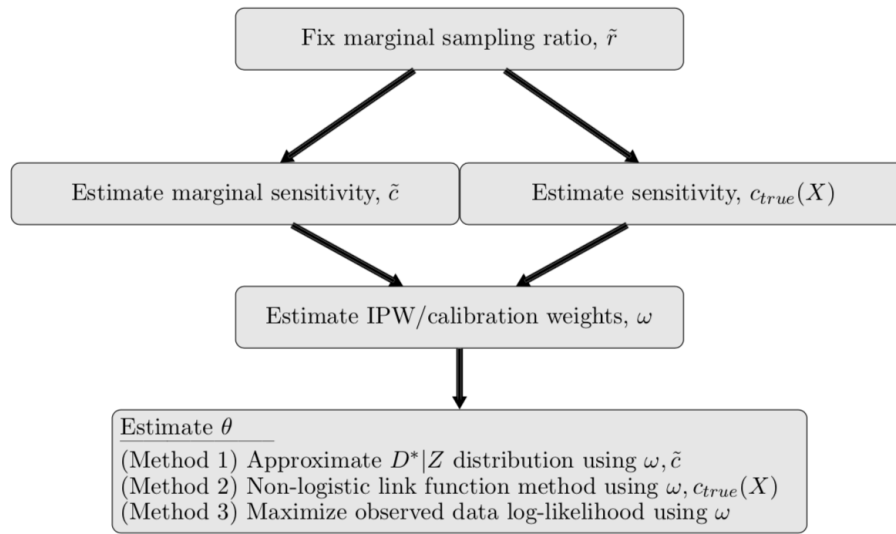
Fix marginal sampling ratio, $\tilde{r}$

Estimate marginal sensitivity, $\tilde{c}$

Estimate sensitivity, $c_{true}(X)$

Estimate IPW/calibration weights, $\omega$

Estimate $\theta$

(Method 1) Approximate $D^*|Z$ distribution using $\omega, \tilde{c}$
(Method 2) Non-logistic link function method using $\omega, c_{true}(X)$
(Method 3) Maximize observed data log-likelihood using $\omega$